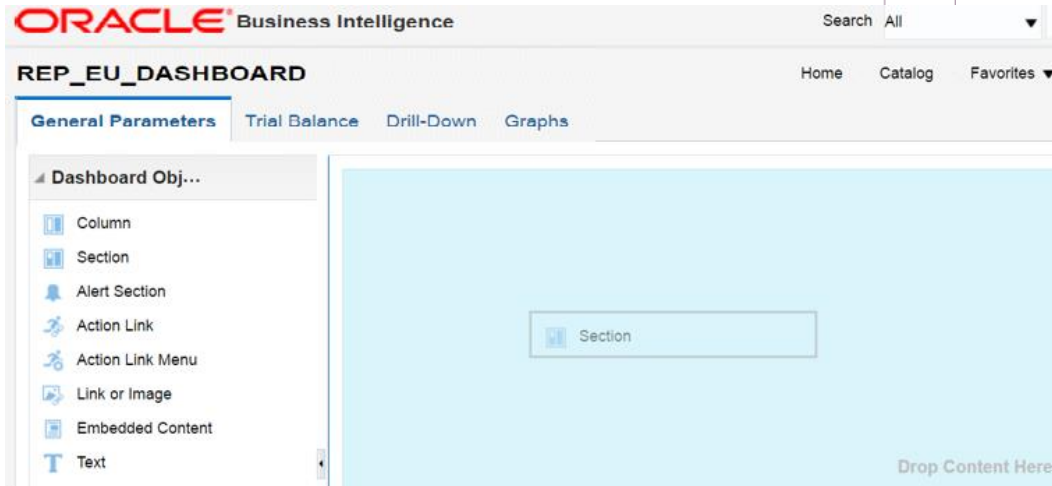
ORACLE® Business Intelligence

Search All

REP_EU_DASHBOARD

Home Catalog Favorites

General Parameters Trial Balance Drill-Down Graphs

Dashboard Obj...

Column
Section
Alert Section
Action Link
Action Link Menu
Link or Image
Embedded Content
Text

Section

Drop Content Here